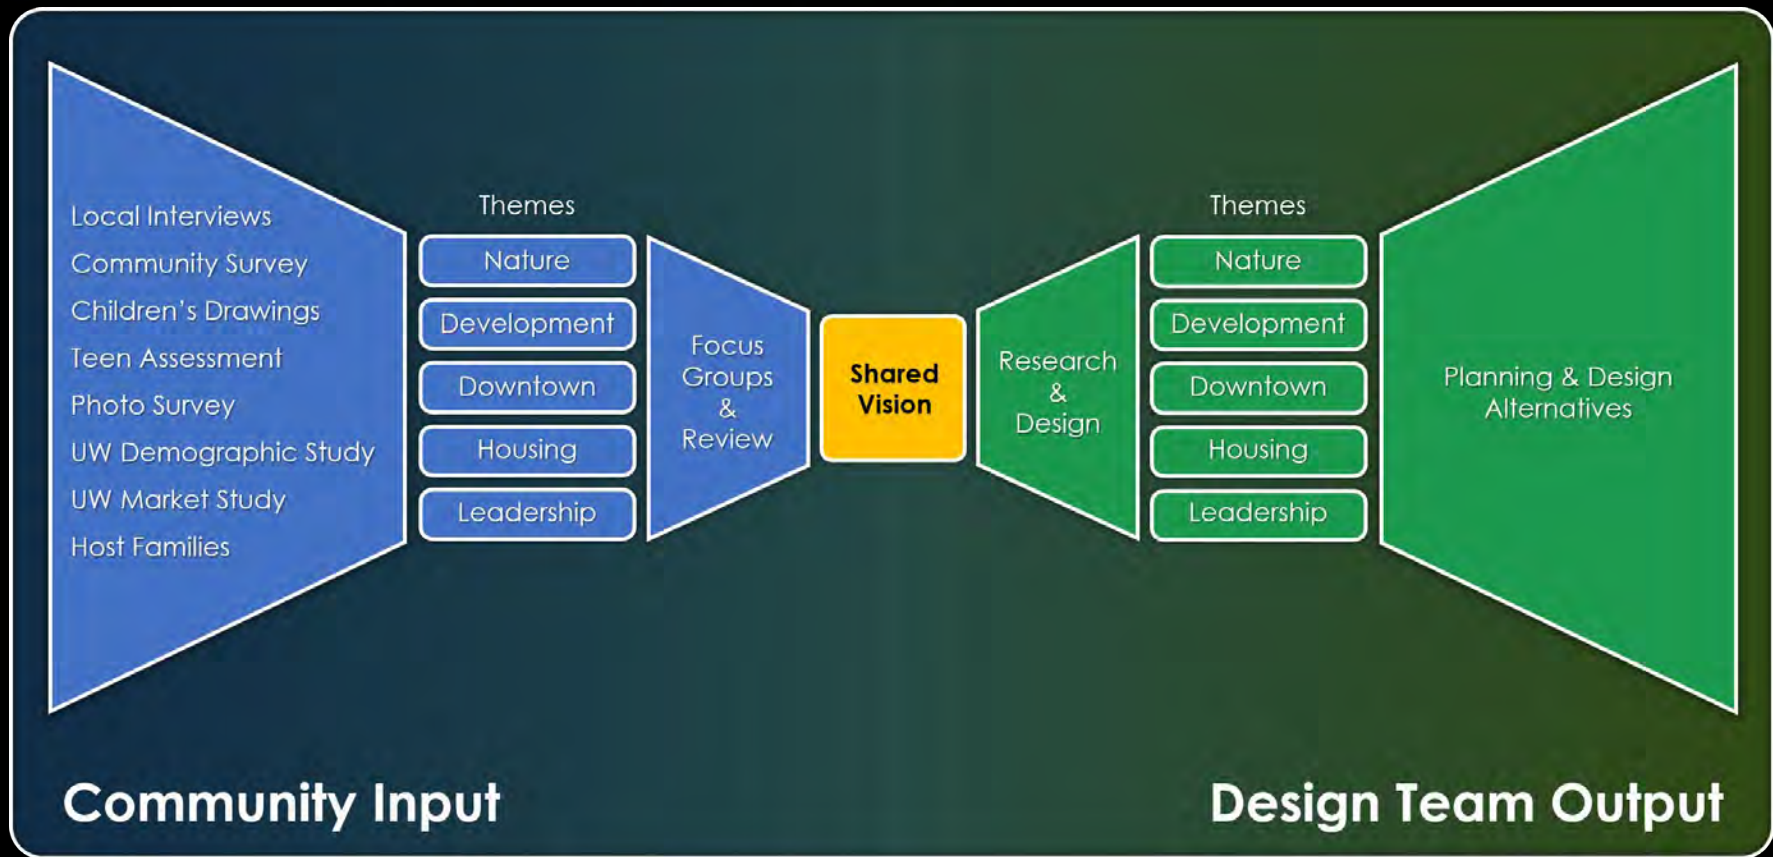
Local Interviews
Community Survey
Children's Drawings
Teen Assessment
Photo Survey
UW Demographic Study
UW Market Study
Host Families

Themes
Nature
Development
Downtown
Housing
Leadership

Focus Groups & Review

Shared Vision

Research & Design

Themes
Nature
Development
Downtown
Housing
Leadership

Planning & Design Alternatives

Community Input

Design Team Output